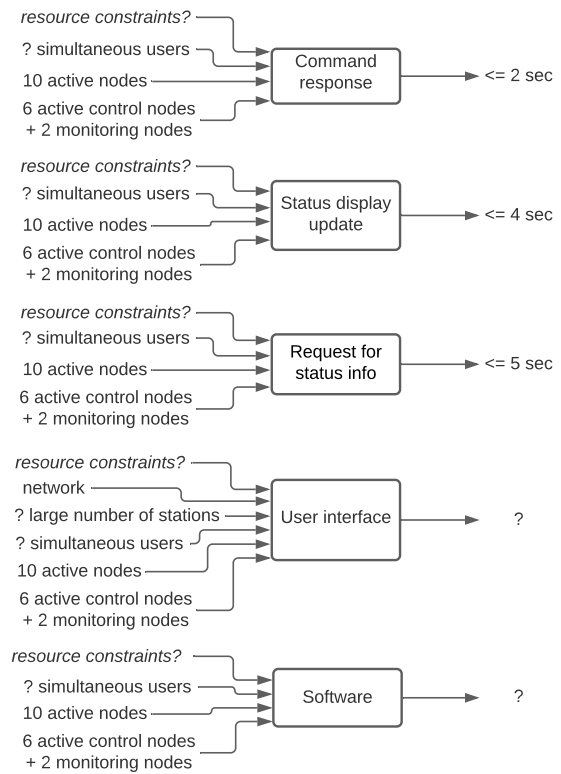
resource constraints?
? simultaneous users
10 active nodes
6 active control nodes + 2 monitoring nodes
Command response
<= 2 sec

resource constraints?
? simultaneous users
10 active nodes
6 active control nodes + 2 monitoring nodes
Status display update
<= 4 sec

resource constraints?
? simultaneous users
10 active nodes
6 active control nodes + 2 monitoring nodes
Request for status info
<= 5 sec

resource constraints?
network
? large number of stations
? simultaneous users
10 active nodes
6 active control nodes + 2 monitoring nodes
User interface
?

resource constraints?
? simultaneous users
10 active nodes
6 active control nodes + 2 monitoring nodes
Software
?